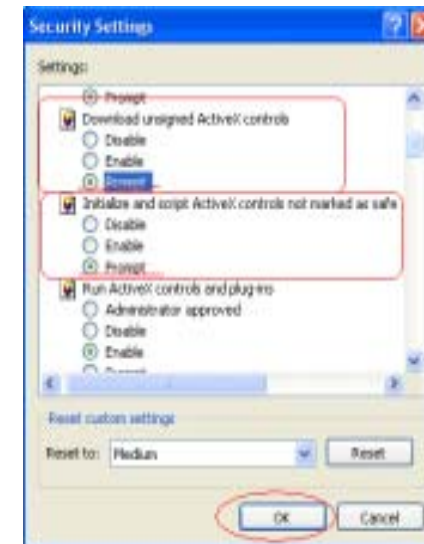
Security Settings

Settings:

Prompt

Download unsigned ActiveX controls

Disable

Enable

Prompt

Initialize and script ActiveX controls not marked as safe

Disable

Enable

Prompt

Run ActiveX controls and plug-ins

Administrator approved

Disable

Enable

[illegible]

Reset custom settings

Reset to: Medium

Reset

OK

Cancel